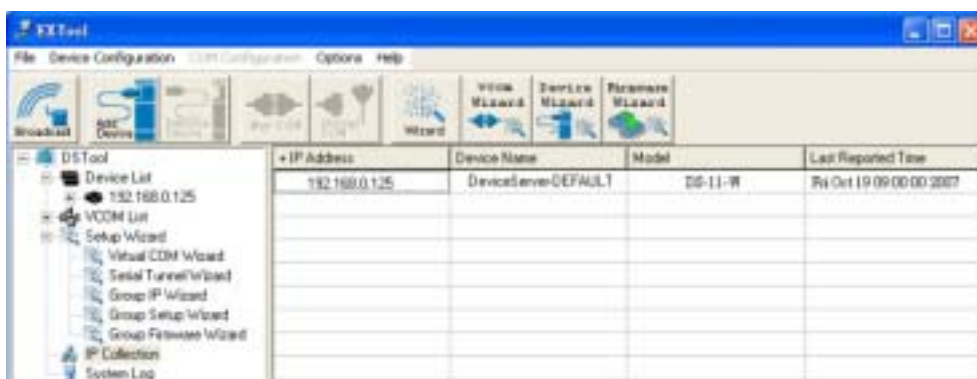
EXTool

File Device Configuration COM Configuration Options Help

Broadcast Add Device Delete Device Add COM Delete COM Wizard VCOM Wizard Device Wizard Firmware Wizard

DSTool
Device List
192.168.0.125
VCOM List
Setup Wizard
Virtual COM Wizard
Serial Tunnel Wizard
Group IP Wizard
Group Setup Wizard
Group Firmware Wizard
IP Collection
System Log

| + IP Address | Device Name | Model | Last Reported Time |
|---|---|---|---|
| 192.168.0.125 | DeviceServer-DEFAULT | DS-11-W | Fri Oct 19 09:00:00 2007 |